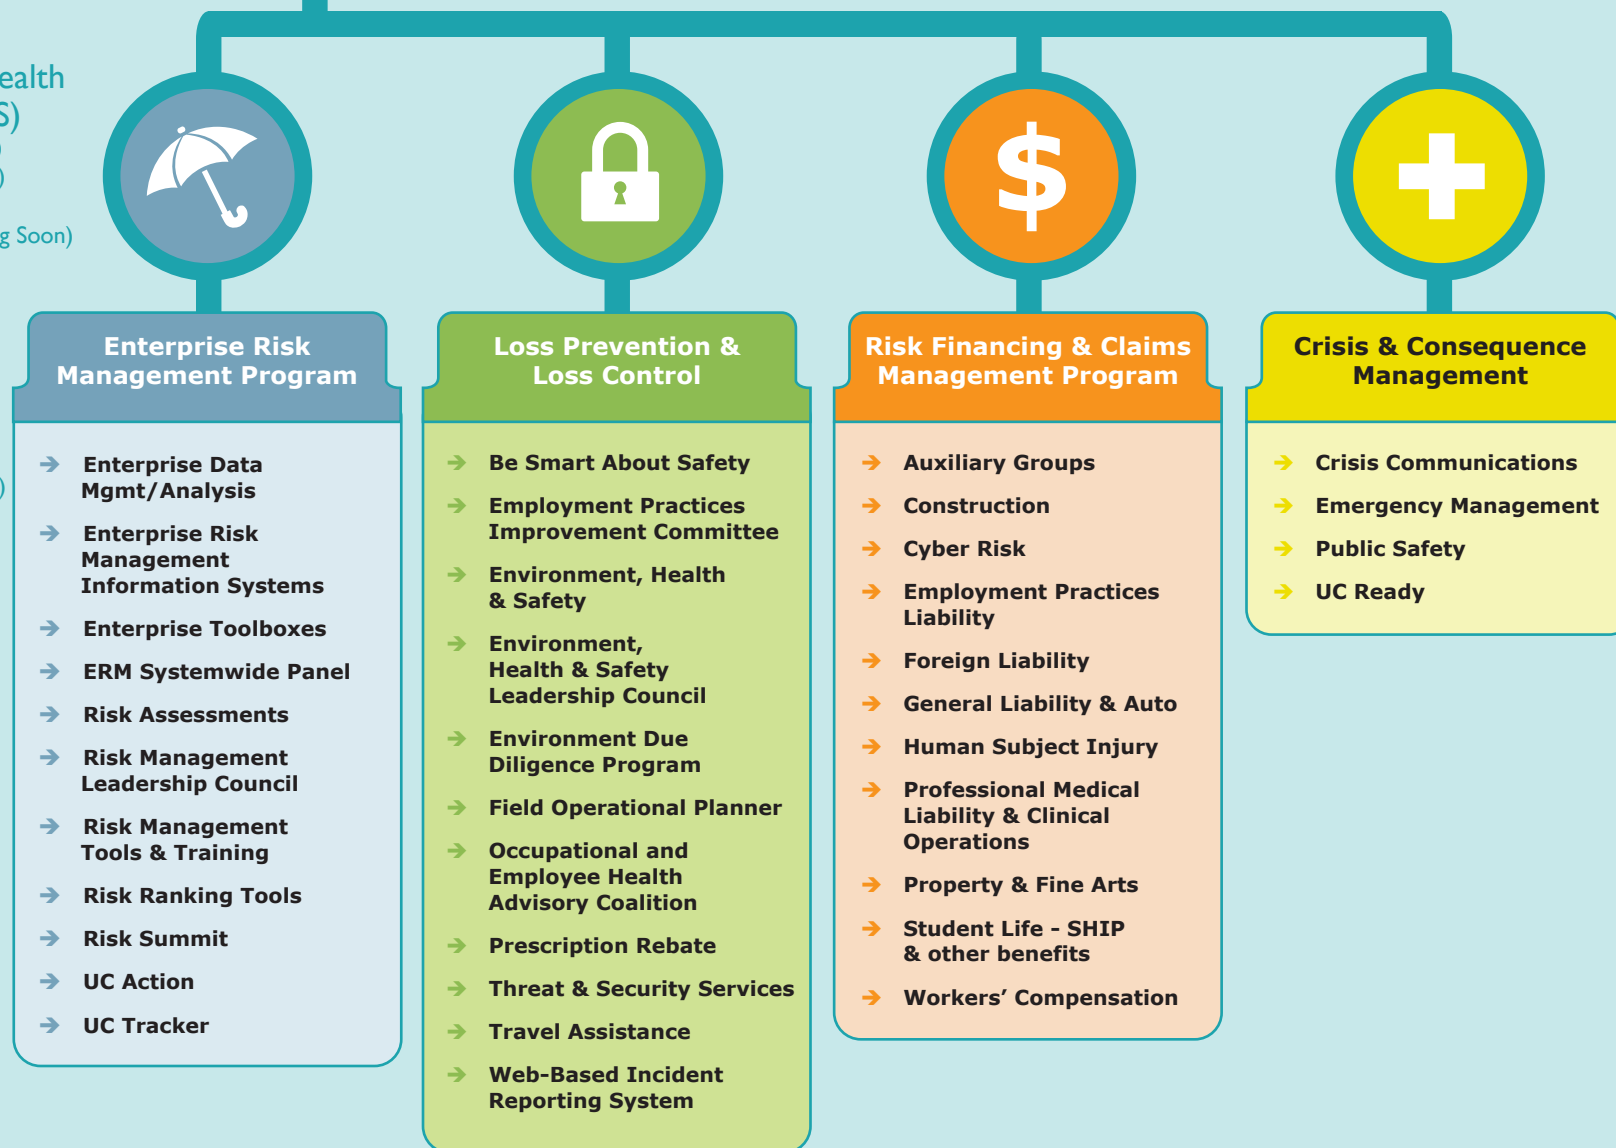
ealth
S)
)
)
g Soon)
)

Enterprise Risk Management Program

→ Enterprise Data Mgmt/Analysis
→ Enterprise Risk Management Information Systems
→ Enterprise Toolboxes
→ ERM Systemwide Panel
→ Risk Assessments
→ Risk Management Leadership Council
→ Risk Management Tools & Training
→ Risk Ranking Tools
→ Risk Summit
→ UC Action
→ UC Tracker

Loss Prevention & Loss Control

→ Be Smart About Safety
→ Employment Practices Improvement Committee
→ Environment, Health & Safety
→ Environment, Health & Safety Leadership Council
→ Environment Due Diligence Program
→ Field Operational Planner
→ Occupational and Employee Health Advisory Coalition
→ Prescription Rebate
→ Threat & Security Services
→ Travel Assistance
→ Web-Based Incident Reporting System

Risk Financing & Claims Management Program

→ Auxiliary Groups
→ Construction
→ Cyber Risk
→ Employment Practices Liability
→ Foreign Liability
→ General Liability & Auto
→ Human Subject Injury
→ Professional Medical Liability & Clinical Operations
→ Property & Fine Arts
→ Student Life - SHIP & other benefits
→ Workers' Compensation

Crisis & Consequence Management

→ Crisis Communications
→ Emergency Management
→ Public Safety
→ UC Ready